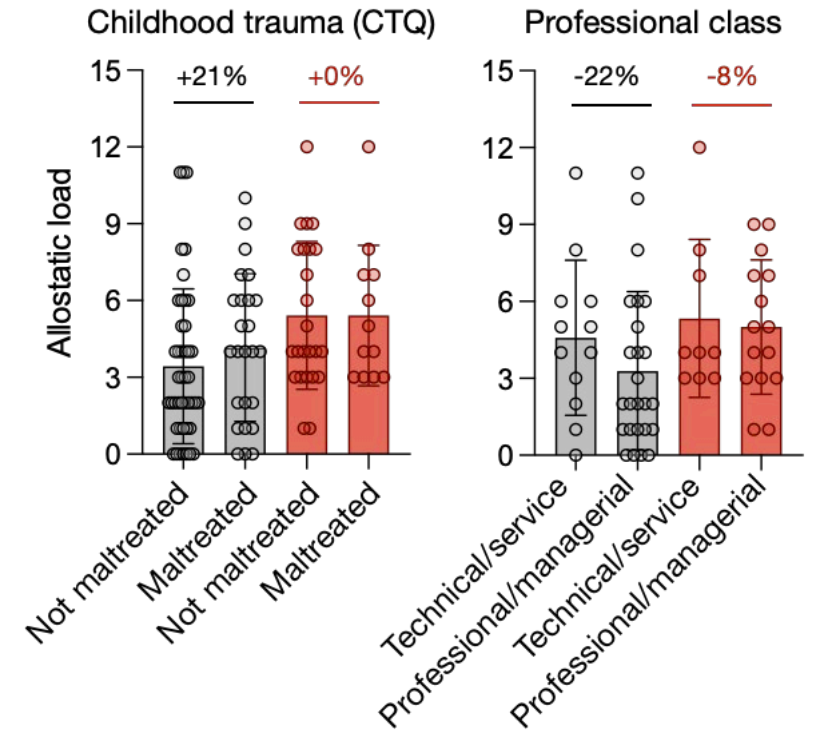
Childhood trauma (CTQ)

Professional class

Allostatic load

15
12
9
6
3
0

+21%
+0%

Not maltreated
Maltreated
Not maltreated
Maltreated

15
12
9
6
3
0

-22%
-8%

Technical/service
Professional/managerial
Technical/service
Professional/managerial